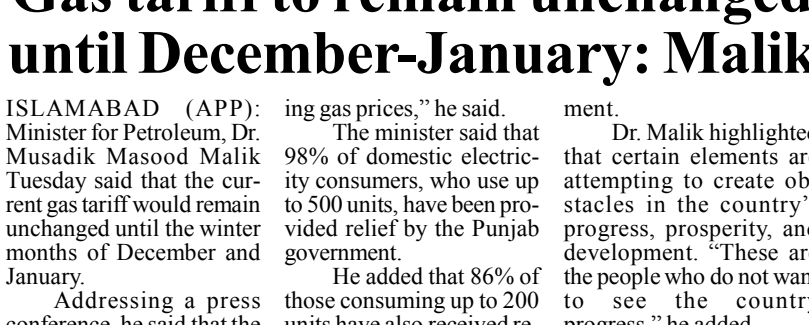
Gas tariff to remain unchanged until December-January: Malik

ISLAMABAD (APP): Minister for Petroleum, Dr. Musadik Masood Malik Tuesday said that the current gas tariff would remain unchanged until the winter months of December and January.

Addressing a press conference, he said that the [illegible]

ing gas prices," he said.

The minister said that 98% of domestic electricity consumers, who use up to 500 units, have been provided relief by the Punjab government.

He added that 86% of those consuming up to 200 units have also received re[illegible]

ment.

Dr. Malik highlighted that certain elements are attempting to create obstacles in the country's progress, prosperity, and development. "These are the people who do not want to see the country progress," he added.